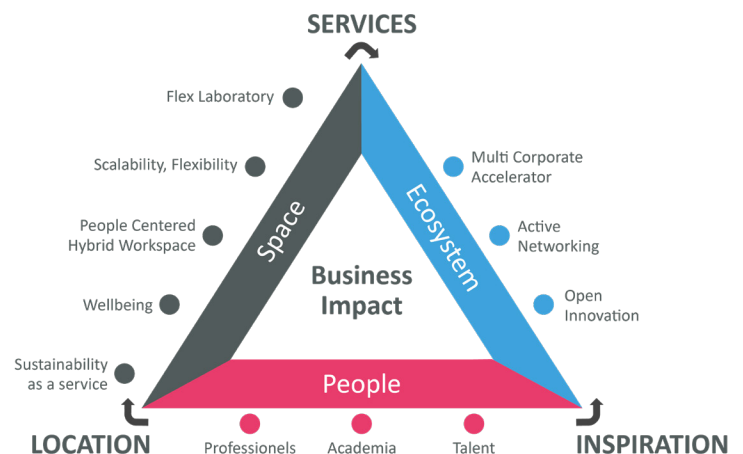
SERVICES

Flex Laboratory

Scalability, Flexibility

People Centered Hybrid Workspace

Wellbeing

Sustainability as a service

Space

Ecosystem

Multi Corporate Accelerator

Active Networking

Open Innovation

Business Impact

People

LOCATION

Professionels

Academia

Talent

INSPIRATION